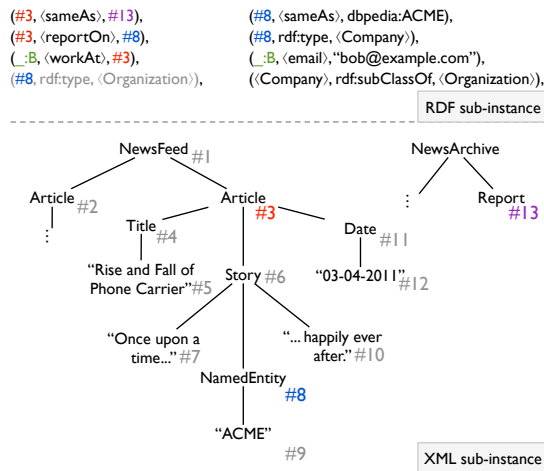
(#3, ⟨sameAs⟩, #13),
(#3, ⟨reportOn⟩, #8),
(_:B, ⟨workAt⟩, #3),
(#8, rdf:type, ⟨Organization⟩),

(#8, ⟨sameAs⟩, dbpedia:ACME),
(#8, rdf:type, ⟨Company⟩),
(_:B, ⟨email⟩, "bob@example.com"),
(⟨Company⟩, rdf:subClassOf, ⟨Organization⟩),

RDF sub-instance

NewsFeed #1
Article #2
⋮
Article #3
Title #4
"Rise and Fall of Phone Carrier" #5
Story #6
"Once upon a time..." #7
NamedEntity #8
"ACME" #9
"... happily ever after." #10
Date #11
"03-04-2011" #12

NewsArchive
⋮
Report #13

XML sub-instance